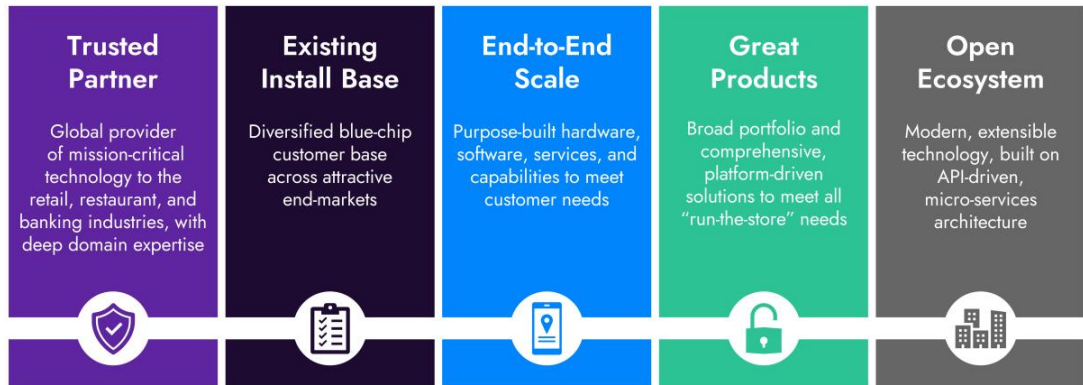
Trusted Partner

Global provider of mission-critical technology to the retail, restaurant, and banking industries, with deep domain expertise

Existing Install Base

Diversified blue-chip customer base across attractive end-markets

End-to-End Scale

Purpose-built hardware, software, services, and capabilities to meet customer needs

Great Products

Broad portfolio and comprehensive, platform-driven solutions to meet all "run-the-store" needs

Open Ecosystem

Modern, extensible technology, built on API-driven, micro-services architecture